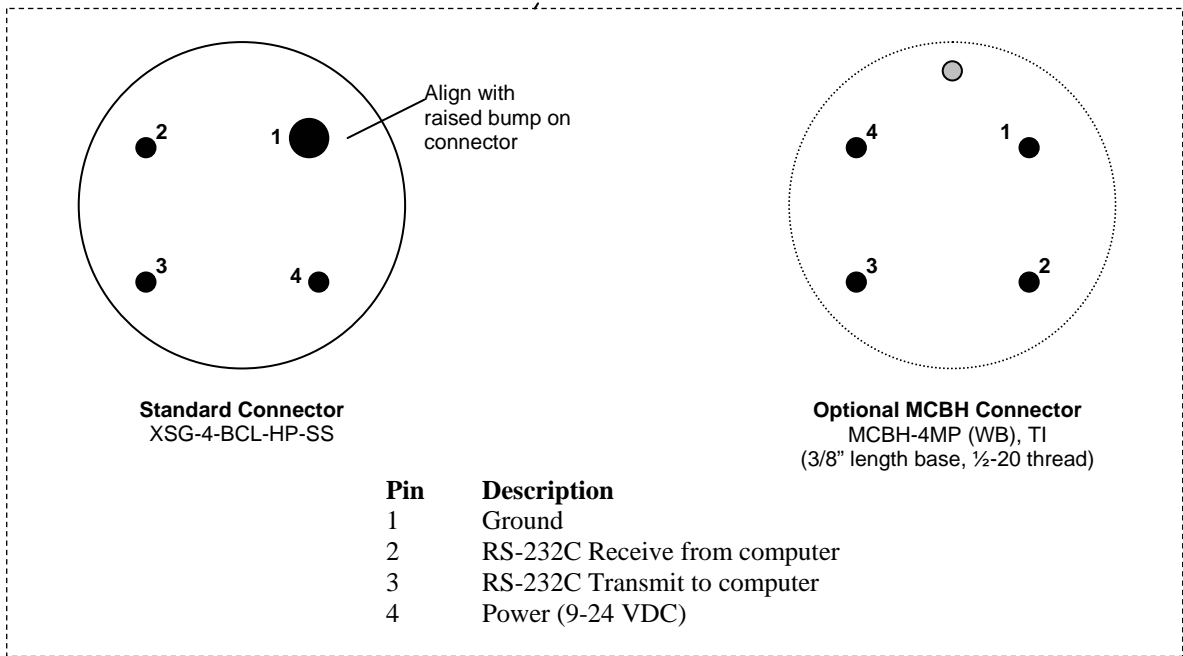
Align with raised bump on connector

2

1

3

4

Standard Connector
XSG-4-BCL-HP-SS

4

1

3

2

Optional MCBH Connector
MCBH-4MP (WB), TI
(3/8" length base, ½-20 thread)

| Pin | Description |
|---|---|
| 1 | Ground |
| 2 | RS-232C Receive from computer |
| 3 | RS-232C Transmit to computer |
| 4 | Power (9-24 VDC) |